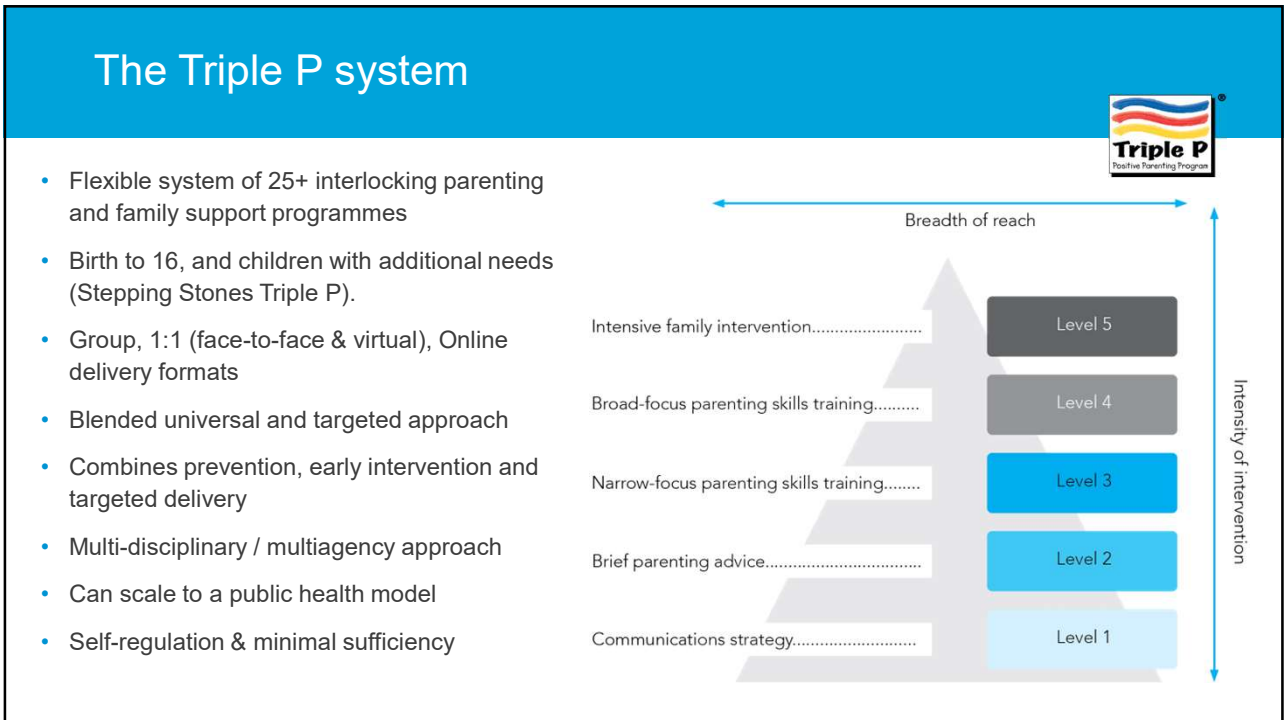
The Triple P system

Triple P
Positive Parenting Program

- Flexible system of 25+ interlocking parenting and family support programmes
- Birth to 16, and children with additional needs (Stepping Stones Triple P).
- Group, 1:1 (face-to-face & virtual), Online delivery formats
- Blended universal and targeted approach
- Combines prevention, early intervention and targeted delivery
- Multi-disciplinary / multiagency approach
- Can scale to a public health model
- Self-regulation & minimal sufficiency

Breadth of reach

Intensity of intervention

Intensive family intervention........................ Level 5

Broad-focus parenting skills training.......... Level 4

Narrow-focus parenting skills training........ Level 3

Brief parenting advice................................ Level 2

Communications strategy.......................... Level 1